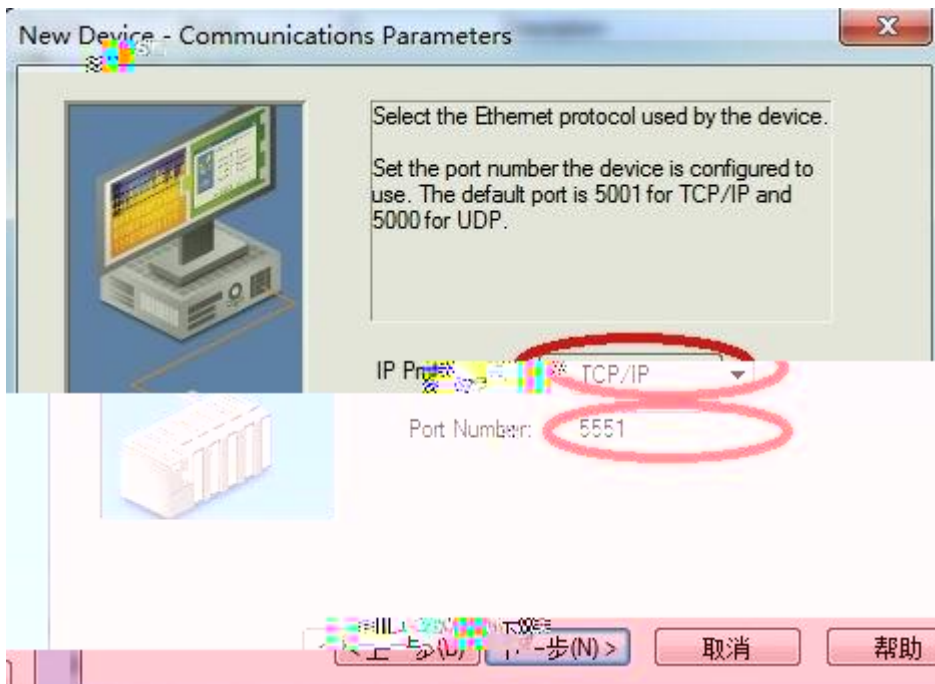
New Device - Communications Parameters

Select the Ethernet protocol used by the device.

Set the port number the device is configured to use. The default port is 5001 for TCP/IP and 5000 for UDP.

IP Pr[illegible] TCP/IP

Port Number: 5551

< 上一步(B) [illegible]一步(N) > 取消 帮助